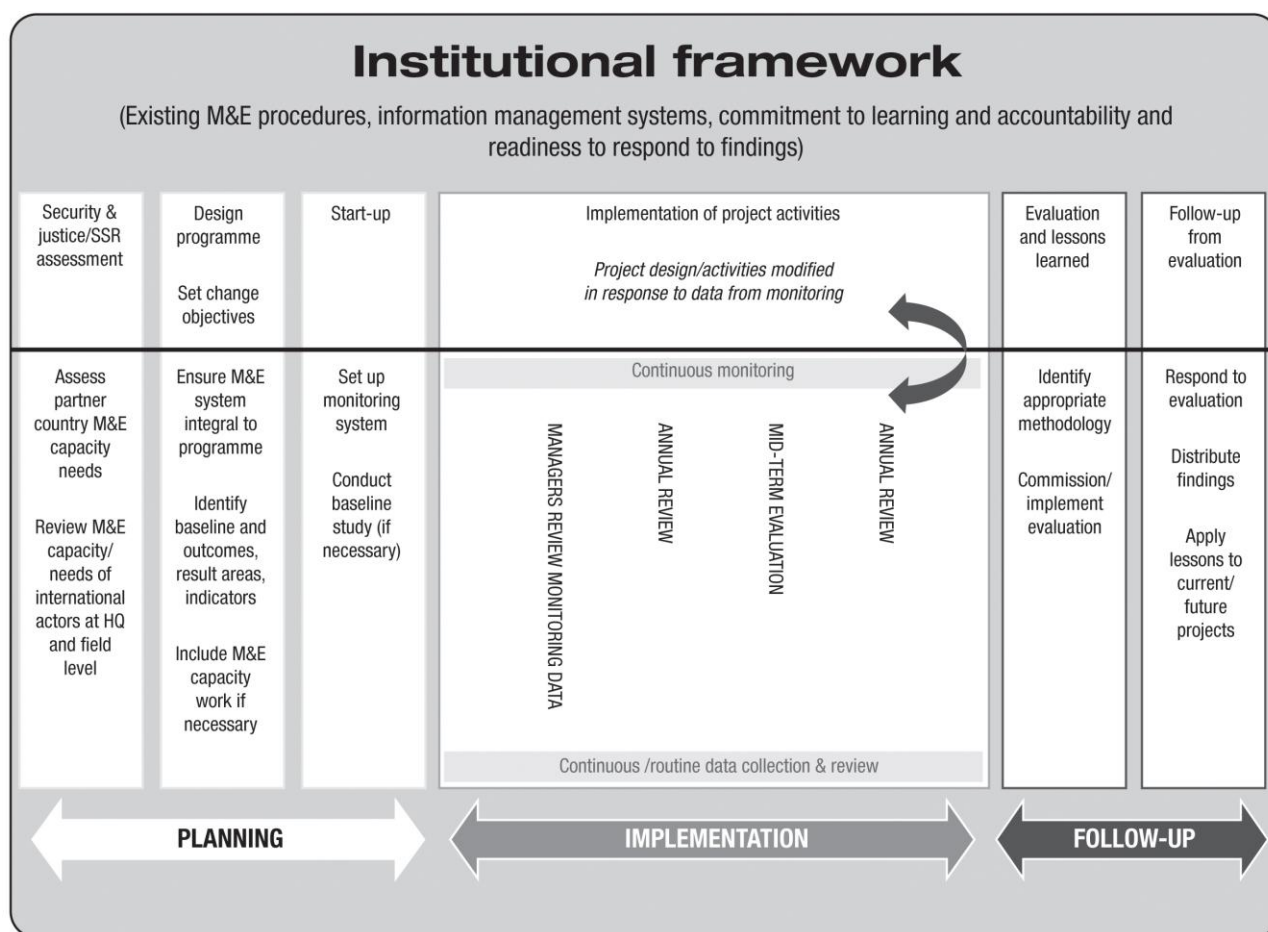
Institutional framework

(Existing M&E procedures, information management systems, commitment to learning and accountability and readiness to respond to findings)

Security & justice/SSR assessment

Assess partner country M&E capacity needs

Review M&E capacity/ needs of international actors at HQ and field level

Design programme

Set change objectives

Ensure M&E system integral to programme

Identify baseline and outcomes, result areas, indicators

Include M&E capacity work if necessary

Start-up

Set up monitoring system

Conduct baseline study (if necessary)

Implementation of project activities

Project design/activities modified in response to data from monitoring

Continuous monitoring

MANAGERS REVIEW MONITORING DATA

ANNUAL REVIEW

MID-TERM EVALUATION

ANNUAL REVIEW

Continuous /routine data collection & review

Evaluation and lessons learned

Identify appropriate methodology

Commission/ implement evaluation

Follow-up from evaluation

Respond to evaluation

Distribute findings

Apply lessons to current/ future projects

PLANNING

IMPLEMENTATION

FOLLOW-UP